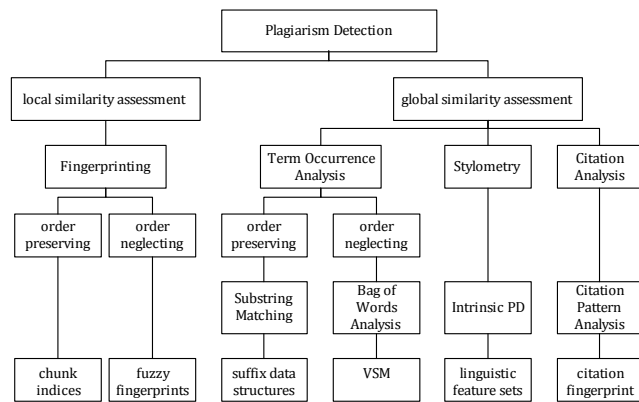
Plagiarism Detection

local similarity assessment

global similarity assessment

Fingerprinting

Term Occurrence Analysis

Stylometry

Citation Analysis

order preserving

order neglecting

order preserving

order neglecting

Substring Matching

Bag of Words Analysis

Intrinsic PD

Citation Pattern Analysis

chunk indices

fuzzy fingerprints

suffix data structures

VSM

linguistic feature sets

citation fingerprint